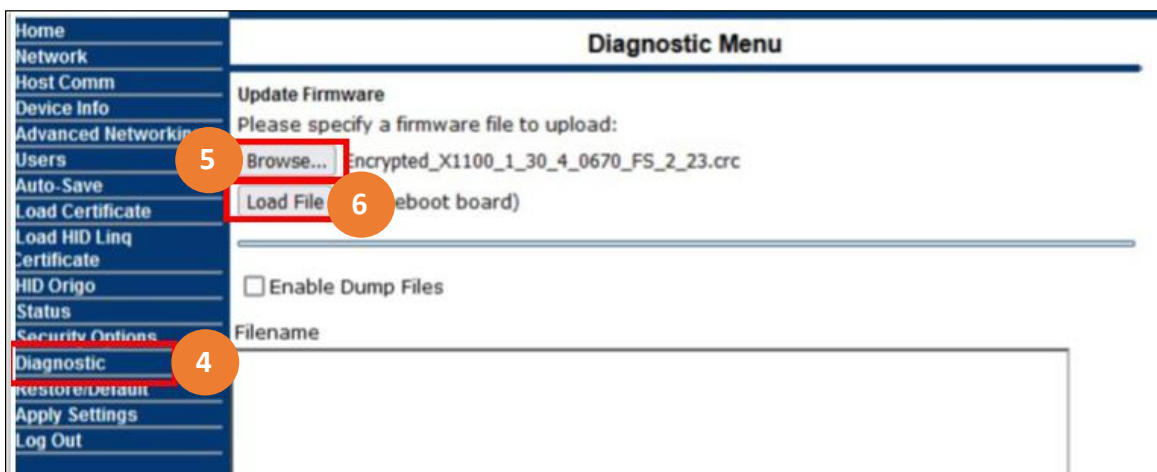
Home
Network
Host Comm
Device Info
Advanced Networkin
Users
Auto-Save
Load Certificate
Load HID Linq Certificate
HID Origo
Status
Security Options
Diagnostic
Restore/Default
Apply Settings
Log Out

Diagnostic Menu

Update Firmware
Please specify a firmware file to upload:
5
Browse... Encrypted_X1100_1_30_4_0670_FS_2_23.crc
Load File 6 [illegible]eboot board)

Enable Dump Files

Filename

4